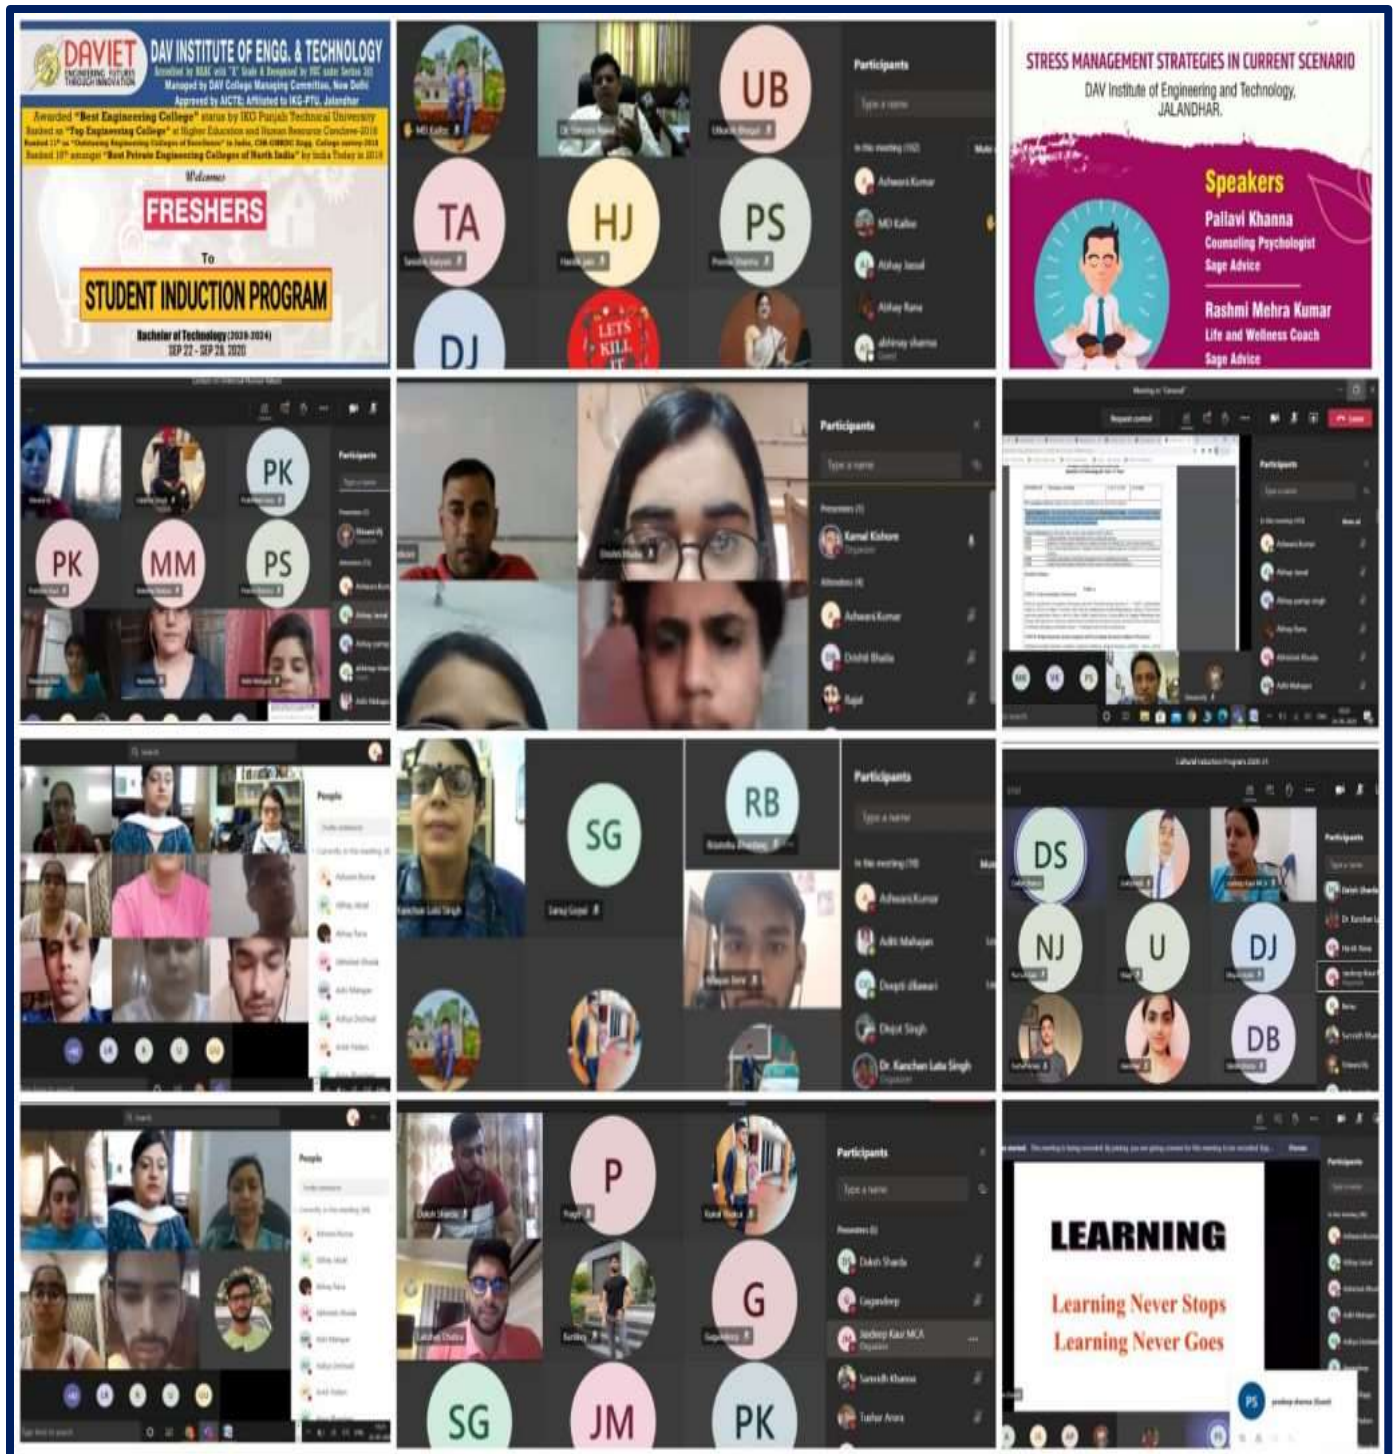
DAVIET ENGINEERING FUTURES THROUGH INNOVATION
DAV INSTITUTE OF ENGG. & TECHNOLOGY
Managed by DAV College Managing Committee, New Delhi
Approved by AICTE; Affiliated to IKG-PTU, Jalandhar
Awarded "Best Engineering College" status by IKG Punjab Technical University
Ranked as "Top Engineering College" at Higher Education and Human Resource Conclave-2018
Ranked 19th amongst "Best Private Engineering Colleges of North India" by India Today in 2019
Welcomes
FRESHERS
To
STUDENT INDUCTION PROGRAM
Bachelor of Technology (2020-2024)
SEP 22 - SEP 28, 2020

UB
TA
HJ
PS
DJ
Participants
Type a name
Ashwani Kumar
MD Kalbe
Abhay Jassal
Abhay Rana
abhinay sharma

STRESS MANAGEMENT STRATEGIES IN CURRENT SCENARIO
DAV Institute of Engineering and Technology, JALANDHAR.
Speakers
Pallavi Khanna
Counseling Psychologist
Sage Advice
Rashmi Mehra Kumar
Life and Wellness Coach
Sage Advice

PK
PK
MM
PS
Participants

Participants
Type a name
Kamal Kishore
Organizer
Ashwani Kumar
Drishti Bhatia
Rajat

Participants

People

SG
RB
Participants
Type a name
Ashwani Kumar
Aditi Mahajan
Deepti dilawari
Dhruv Singh
Dr. Kanchan Lata Singh
Organizer

DS
NJ
U
DJ
DB
Participants

People

P
G
SG
JM
PK
Participants
Type a name
Daksh Sharda
Gagandeep
Jasdeep Kaur MCA
Organizer
Sarvesh Khanna
Tushar Arora

LEARNING
Learning Never Stops
Learning Never Goes
PS
Participants